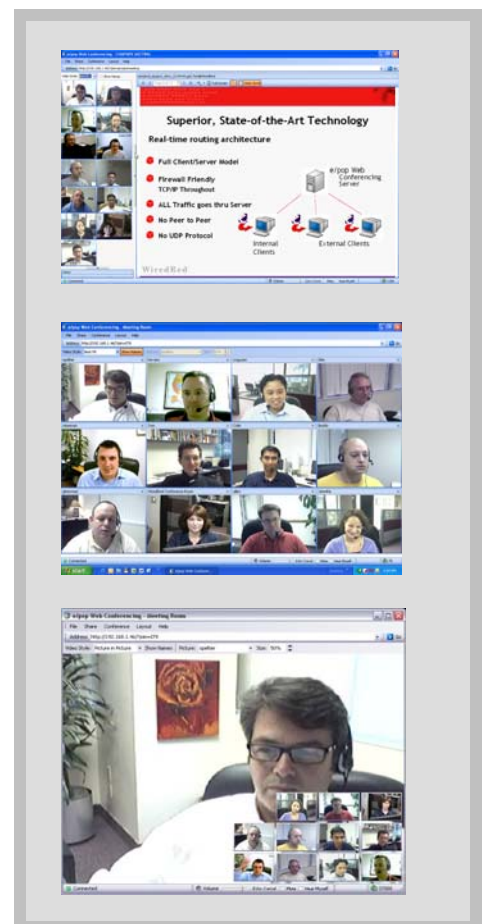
e/pop Web Conferencing - Meeting Room

Superior, State-of-the-Art Technology

Real-time routing architecture

Full Client/Server Model

Firewall Friendly TCP/IP Throughout

ALL Traffic goes thru Server

No Peer to Peer

No UDP Protocol

e/pop Web Conferencing Server

Internal Clients

External Clients

WiredRed

e/pop Web Conferencing - Meeting Room

e/pop Web Conferencing - Meeting Room

File Share Conference Layout Help

Address

Video Style: Picture in Picture

Show Names

Picture:

Size: 50%

Connected

Volume

Echo Cancel

Mute

Hear Myself